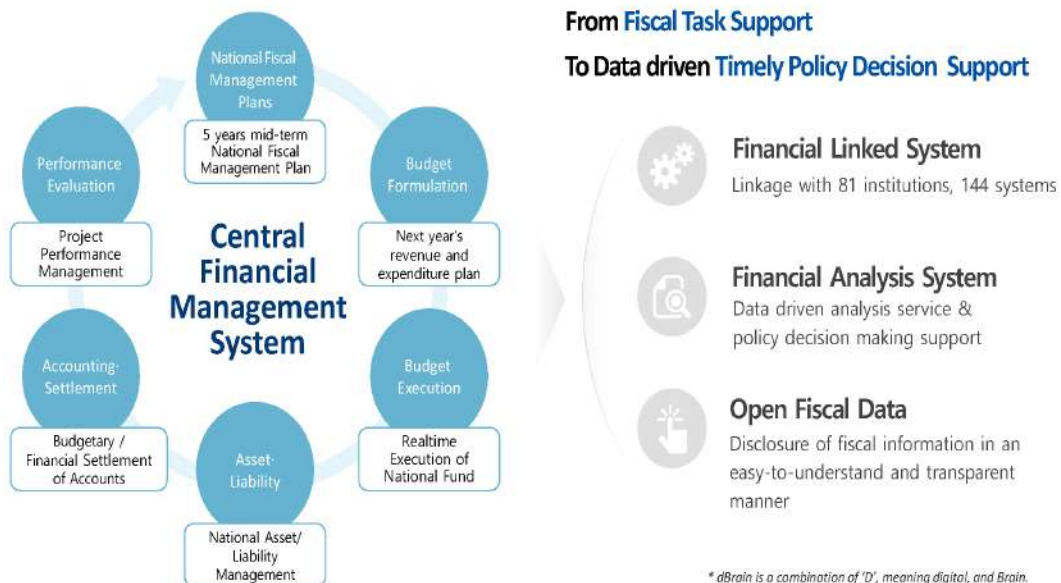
National Fiscal Management Plans

5 years mid-term National Fiscal Management Plan

Budget Formulation

Next year's revenue and expenditure plan

Budget Execution

Realtime Execution of National Fund

Asset· Liability

National Asset/ Liability Management

Accounting· Settlement

Budgetary / Financial Settlement of Accounts

Performance Evaluation

Project Performance Management

Central Financial Management System

From Fiscal Task Support

To Data driven Timely Policy Decision Support

Financial Linked System

Linkage with 81 institutions, 144 systems

Financial Analysis System

Data driven analysis service & policy decision making support

Open Fiscal Data

Disclosure of fiscal information in an easy-to-understand and transparent manner

* dBrain is a combination of 'D', meaning digital, and Brain.